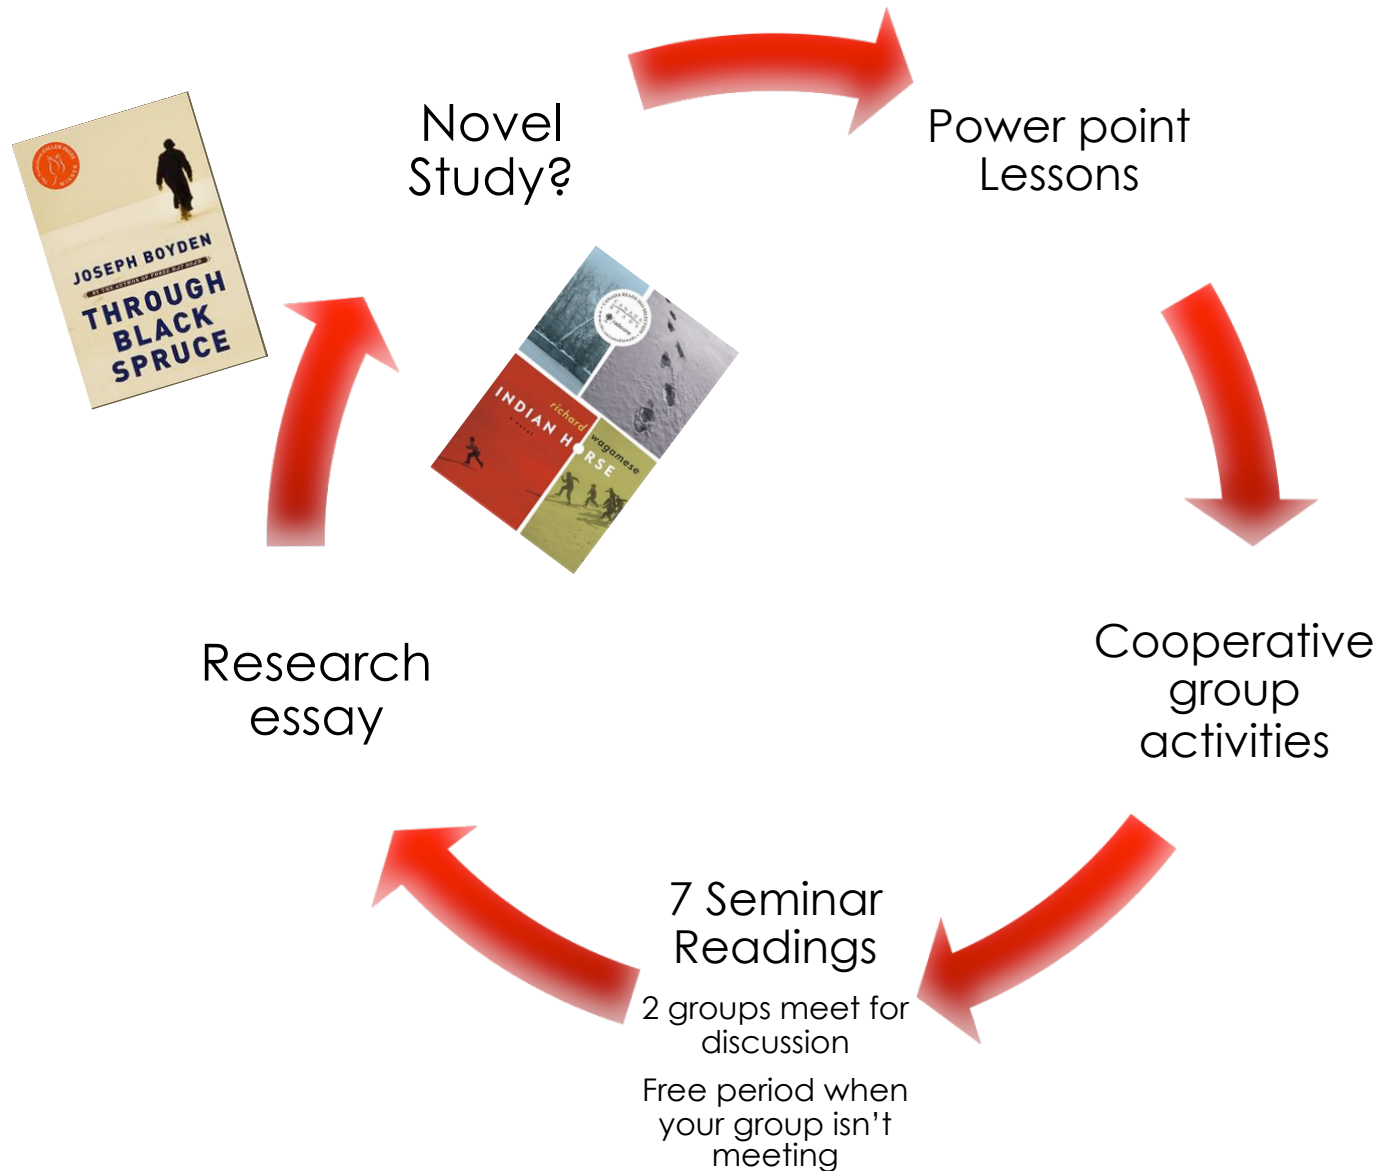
Novel Study?

Power point Lessons

JOSEPH BOYDEN
THROUGH BLACK SPRUCE

richard wagamese
INDIAN HORSE
a novel

Cooperative group activities

Research essay

7 Seminar Readings

2 groups meet for discussion

Free period when your group isn't meeting